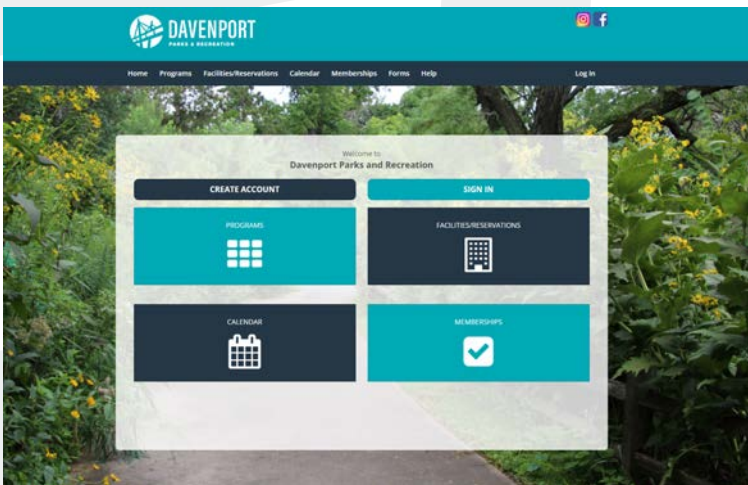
DAVENPORT
PARKS & RECREATION

Home Programs Facilities/Reservations Calendar Memberships Forms Help

Log In

Welcome to
Davenport Parks and Recreation

CREATE ACCOUNT

SIGN IN

PROGRAMS

FACILITIES/RESERVATIONS

CALENDAR

MEMBERSHIPS